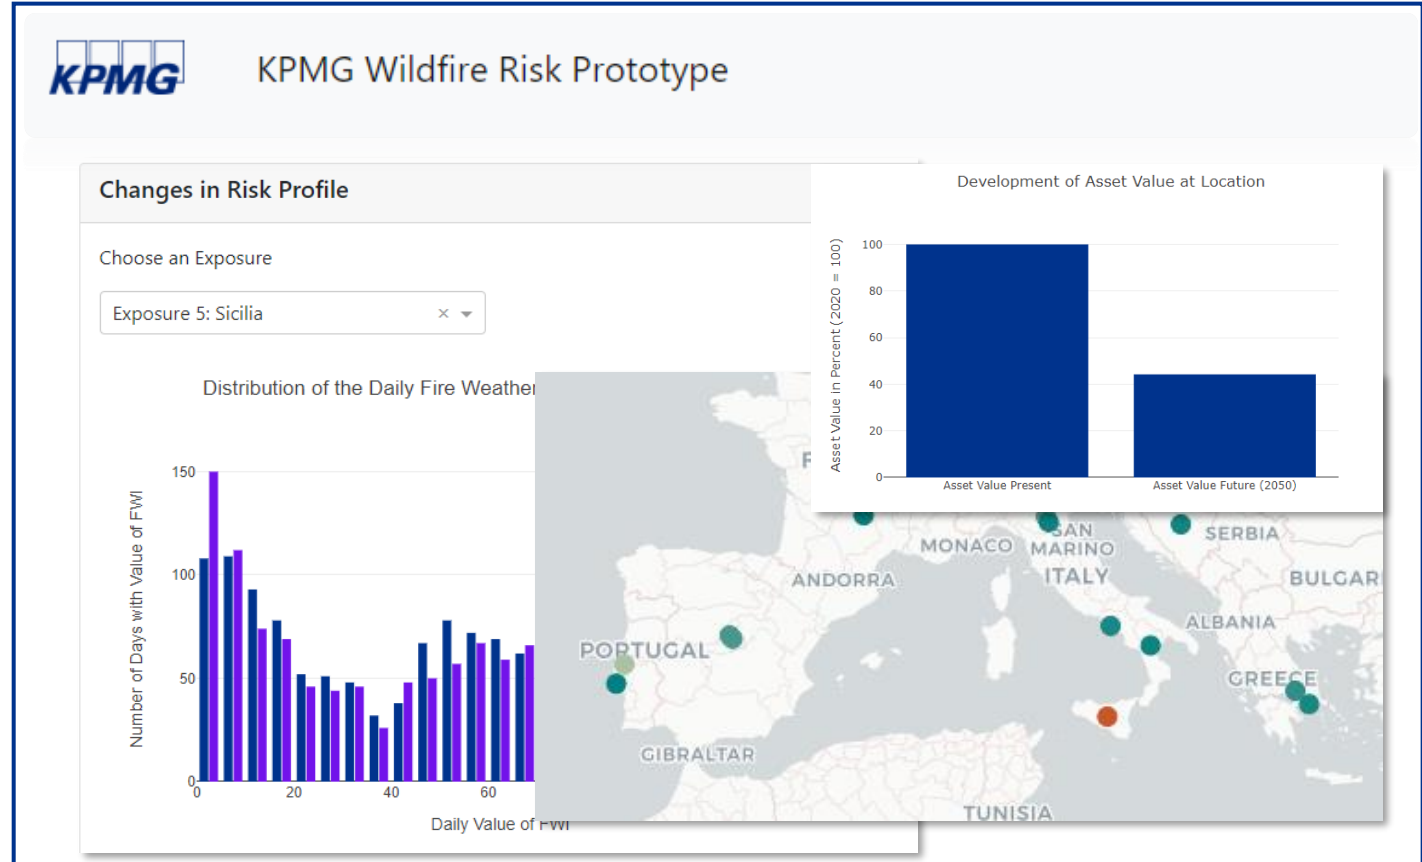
KPMG

KPMG Wildfire Risk Prototype

Changes in Risk Profile

Choose an Exposure

Exposure 5: Sicilia × ▾

Distribution of the Daily Fire Weather

Number of Days with Value of FWI

150
100
50
0

0 20 40 60

Daily Value of FWI

F
MONACO
SAN MARINO
SERBIA
ANDORRA
ITALY
BULGAR
ALBANIA
PORTUGAL
GREECE
GIBRALTAR
TUNISIA

Development of Asset Value at Location

Asset Value in Percent (2020 = 100)

100
80
60
40
20
0

Asset Value Present
Asset Value Future (2050)